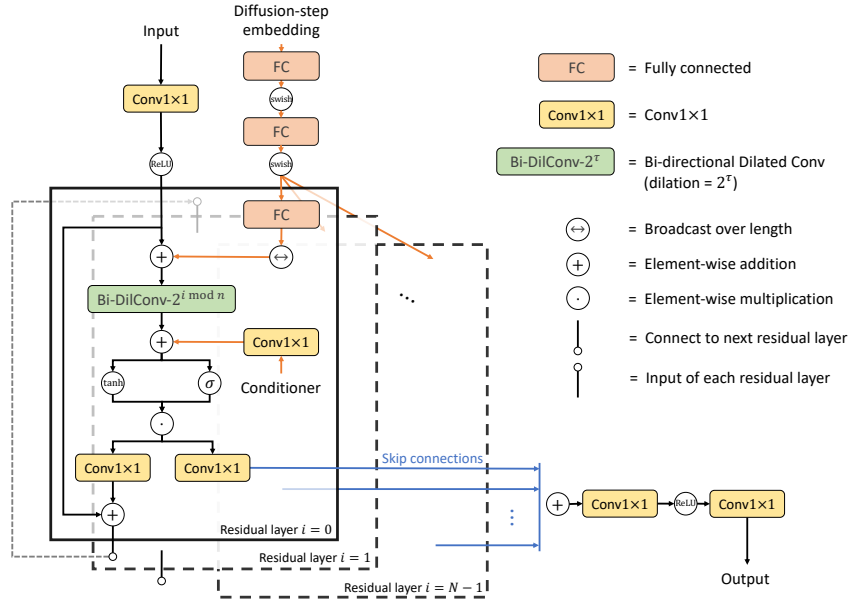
Input

Diffusion-step embedding

FC

swish

FC

swish

Conv1×1

ReLU

FC

$\leftrightarrow$

Bi-DilConv-$2^{i \bmod n}$

Conv1×1

Conditioner

tanh

$\sigma$

Conv1×1

Conv1×1

Residual layer $i = 0$

Residual layer $i = 1$

Residual layer $i = N - 1$

Skip connections

Conv1×1

ReLU

Conv1×1

Output

FC = Fully connected

Conv1×1 = Conv1×1

Bi-DilConv-$2^{\tau}$ = Bi-directional Dilated Conv (dilation = $2^{\tau}$)

= Broadcast over length

= Element-wise addition

= Element-wise multiplication

= Connect to next residual layer

= Input of each residual layer